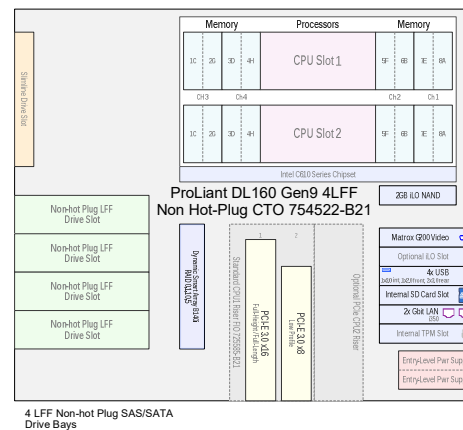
Slimline Drive Slot

Memory
Processors
Memory

1C 2G 3D 4H
CPU Slot 1
5F 6B 7E 8A
CH3 Ch4 Ch2 Ch1

1C 2G 3D 4H
CPU Slot 2
5F 6B 7E 8A

Intel C610 Series Chipset

ProLiant DL160 Gen9 4LFF
Non Hot-Plug CTO 754522-B21

2GB iLO NAND

Non-hot Plug LFF Drive Slot
Non-hot Plug LFF Drive Slot
Non-hot Plug LFF Drive Slot
Non-hot Plug LFF Drive Slot

Dynamic Smart Array B140i RAID/SATA

Standard CPU1 Riser HPE 725656-B21
1
PCI-E 3.0 x16 Full-Height Full-Length
2
PCI-E 3.0 x8 Low-Profile

Optional PCIe CPU2 Riser

Matrox G200 Video
Optional iLO Slot
4x USB 2x(3.0 front, 2x(2.0 front, 2x(3.0 rear
Internal SD Card Slot
2x Gbit LAN i350
Internal TPM Slot

Entry-Level Pwr Sup
Entry-Level Pwr Sup

4 LFF Non-hot Plug SAS/SATA Drive Bays